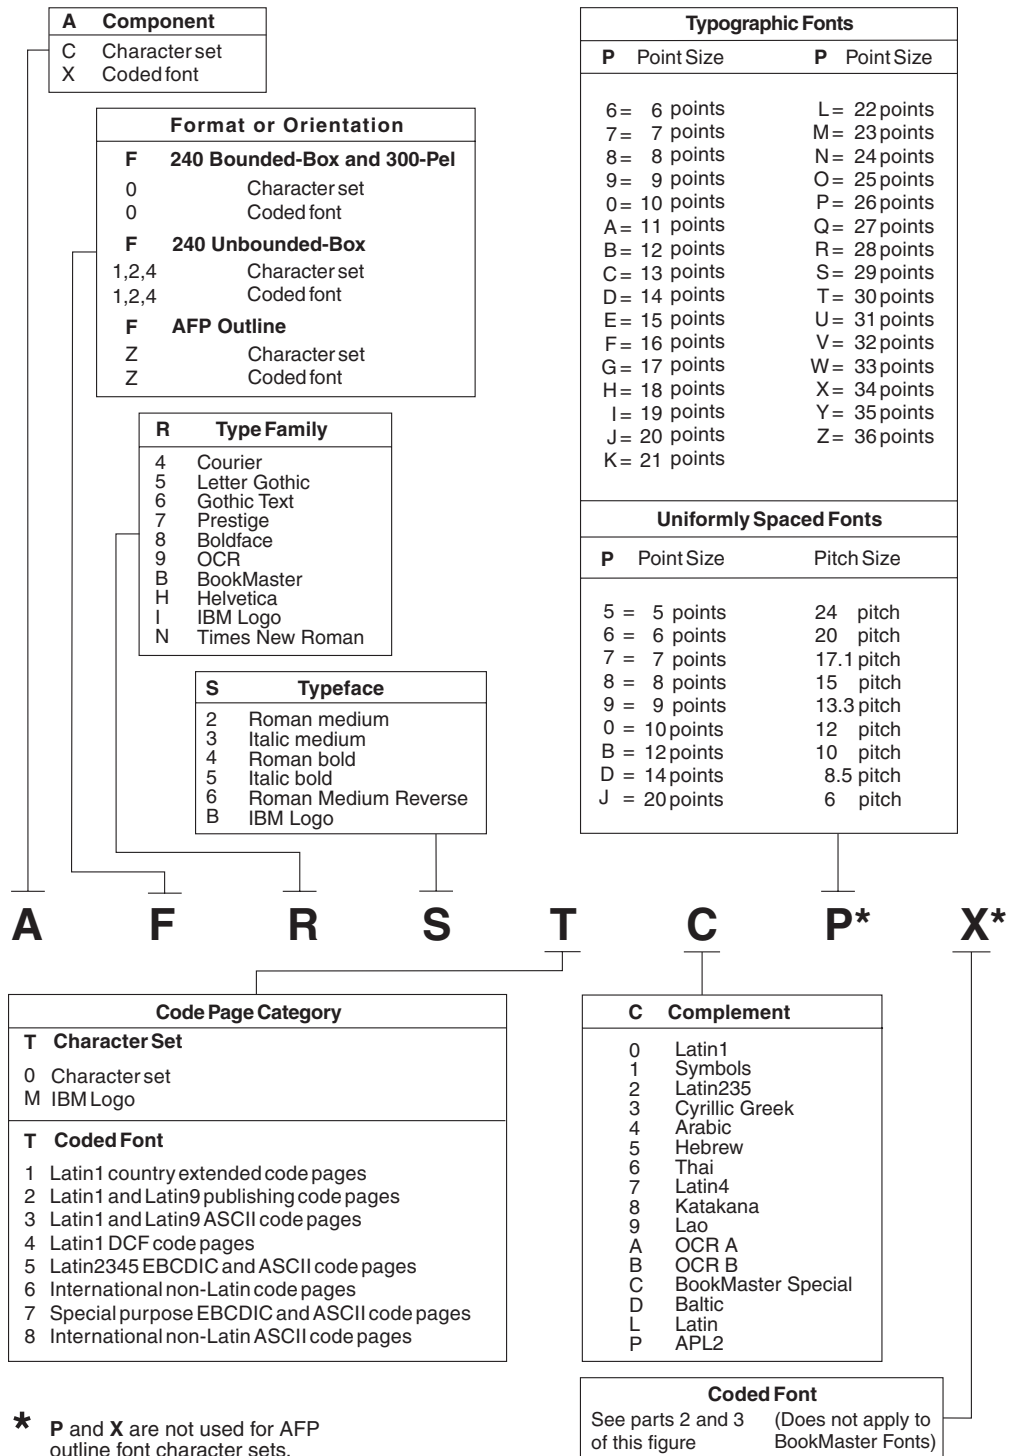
| A | Component |
|---|---|
| C | Character set |
| X | Coded font |

Format or Orientation

| F | 240 Bounded-Box and 300-Pel |
|---|---|
| 0 | Character set |
| 0 | Coded font |
| F | 240 Unbounded-Box |
| 1,2,4 | Character set |
| 1,2,4 | Coded font |
| F | AFP Outline |
| Z | Character set |
| Z | Coded font |

| R | Type Family |
|---|---|
| 4 | Courier |
| 5 | Letter Gothic |
| 6 | Gothic Text |
| 7 | Prestige |
| 8 | Boldface |
| 9 | OCR |
| B | BookMaster |
| H | Helvetica |
| I | IBM Logo |
| N | Times New Roman |

| S | Typeface |
|---|---|
| 2 | Roman medium |
| 3 | Italic medium |
| 4 | Roman bold |
| 5 | Italic bold |
| 6 | Roman Medium Reverse |
| B | IBM Logo |

Typographic Fonts

| P | Point Size | P | Point Size |
|---|---|---|---|
| 6 = | 6 points | L = | 22 points |
| 7 = | 7 points | M = | 23 points |
| 8 = | 8 points | N = | 24 points |
| 9 = | 9 points | O = | 25 points |
| 0 = | 10 points | P = | 26 points |
| A = | 11 points | Q = | 27 points |
| B = | 12 points | R = | 28 points |
| C = | 13 points | S = | 29 points |
| D = | 14 points | T = | 30 points |
| E = | 15 points | U = | 31 points |
| F = | 16 points | V = | 32 points |
| G = | 17 points | W = | 33 points |
| H = | 18 points | X = | 34 points |
| I = | 19 points | Y = | 35 points |
| J = | 20 points | Z = | 36 points |
| K = | 21 points | | |

Uniformly Spaced Fonts

| P | Point Size | Pitch Size |
|---|---|---|
| 5 = | 5 points | 24 pitch |
| 6 = | 6 points | 20 pitch |
| 7 = | 7 points | 17.1 pitch |
| 8 = | 8 points | 15 pitch |
| 9 = | 9 points | 13.3 pitch |
| 0 = | 10 points | 12 pitch |
| B = | 12 points | 10 pitch |
| D = | 14 points | 8.5 pitch |
| J = | 20 points | 6 pitch |

A F R S T C P* X*

Code Page Category

T Character Set
0 Character set
M IBM Logo

T Coded Font
1 Latin1 country extended code pages
2 Latin1 and Latin9 publishing code pages
3 Latin1 and Latin9 ASCII code pages
4 Latin1 DCF code pages
5 Latin2345 EBCDIC and ASCII code pages
6 International non-Latin code pages
7 Special purpose EBCDIC and ASCII code pages
8 International non-Latin ASCII code pages

| C | Complement |
|---|---|
| 0 | Latin1 |
| 1 | Symbols |
| 2 | Latin235 |
| 3 | Cyrillic Greek |
| 4 | Arabic |
| 5 | Hebrew |
| 6 | Thai |
| 7 | Latin4 |
| 8 | Katakana |
| 9 | Lao |
| A | OCR A |
| B | OCR B |
| C | BookMaster Special |
| D | Baltic |
| L | Latin |
| P | APL2 |

Coded Font
See parts 2 and 3 of this figure (Does not apply to BookMaster Fonts)

* P and X are not used for AFP outline font character sets.